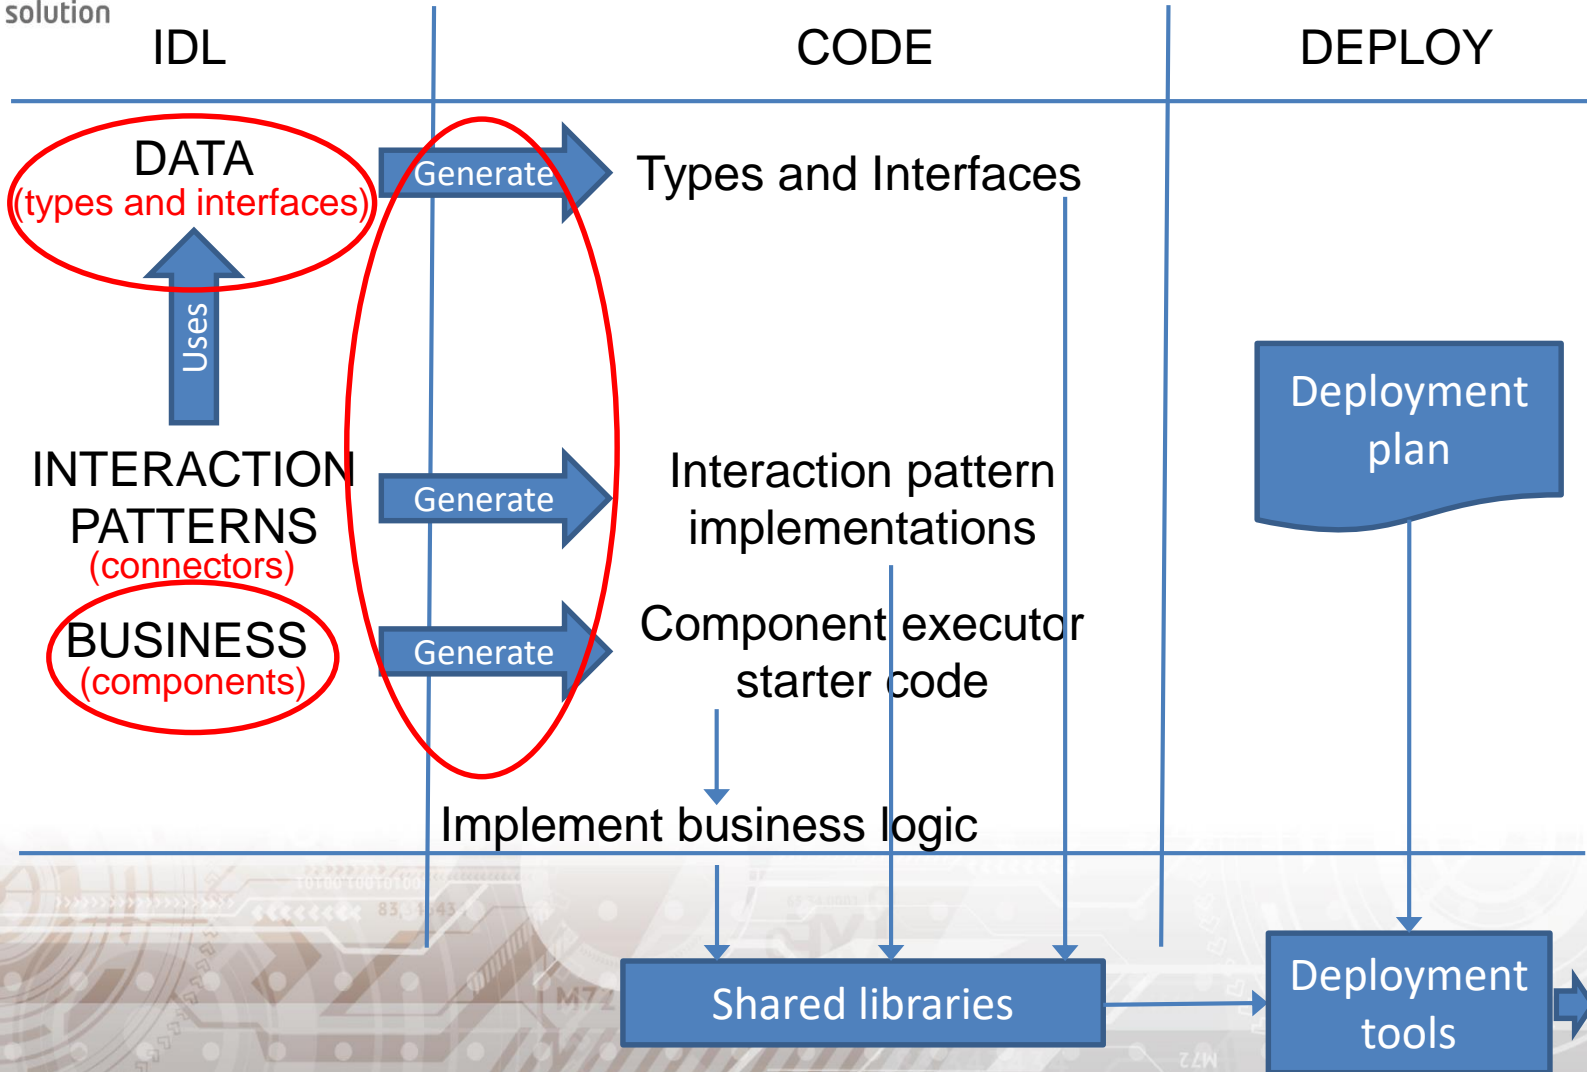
solution

IDL

CODE

DEPLOY

DATA
(types and interfaces)

Generate

Types and Interfaces

Uses

Deployment plan

INTERACTION PATTERNS
(connectors)

Generate

Interaction pattern implementations

BUSINESS
(components)

Generate

Component executor starter code

Implement business logic

Shared libraries

Deployment tools